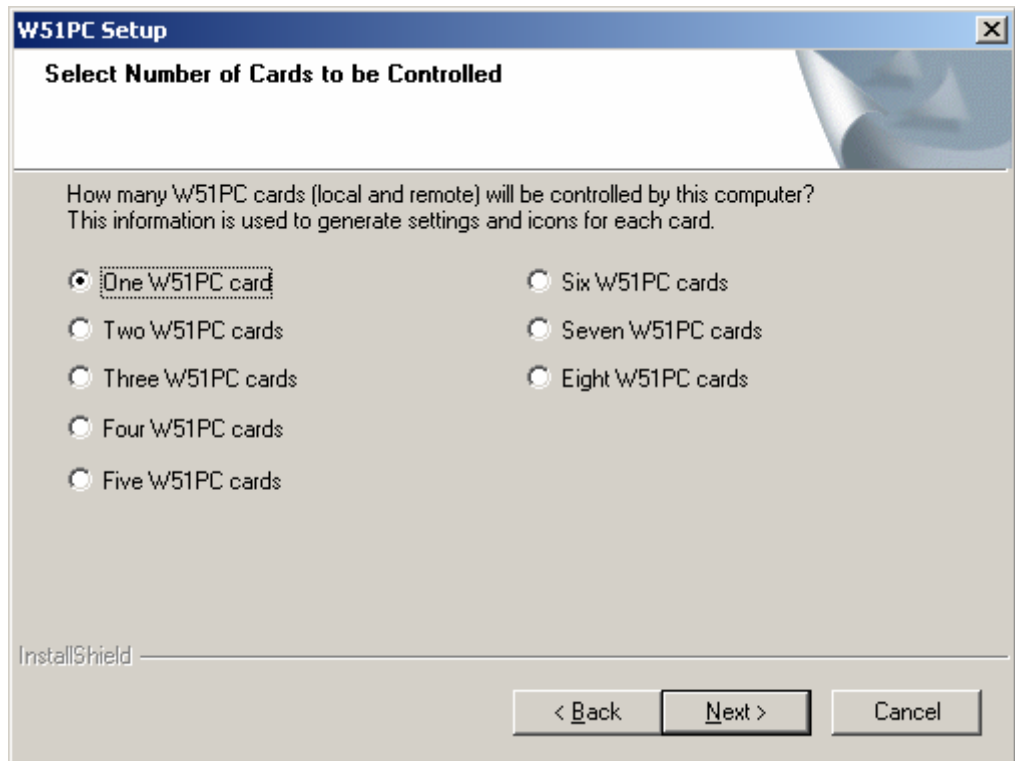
W51PC Setup

Select Number of Cards to be Controlled

How many W51PC cards (local and remote) will be controlled by this computer? This information is used to generate settings and icons for each card.

One W51PC card

Two W51PC cards

Three W51PC cards

Four W51PC cards

Five W51PC cards

Six W51PC cards

Seven W51PC cards

Eight W51PC cards

InstallShield

< Back

Next >

Cancel